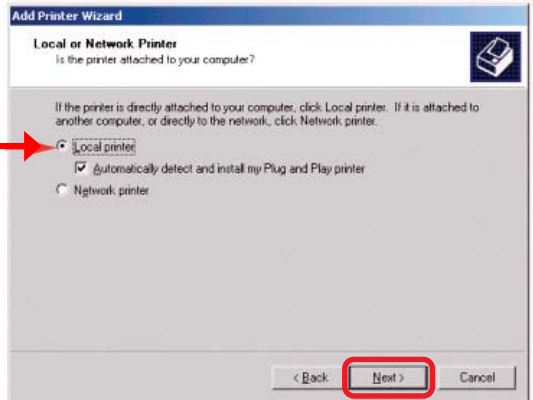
Add Printer Wizard

Local or Network Printer
Is the printer attached to your computer?

If the printer is directly attached to your computer, click Local printer. If it is attached to another computer, or directly to the network, click Network printer.

Local printer

Automatically detect and install my Plug and Play printer

Network printer

< Back

Next >

Cancel